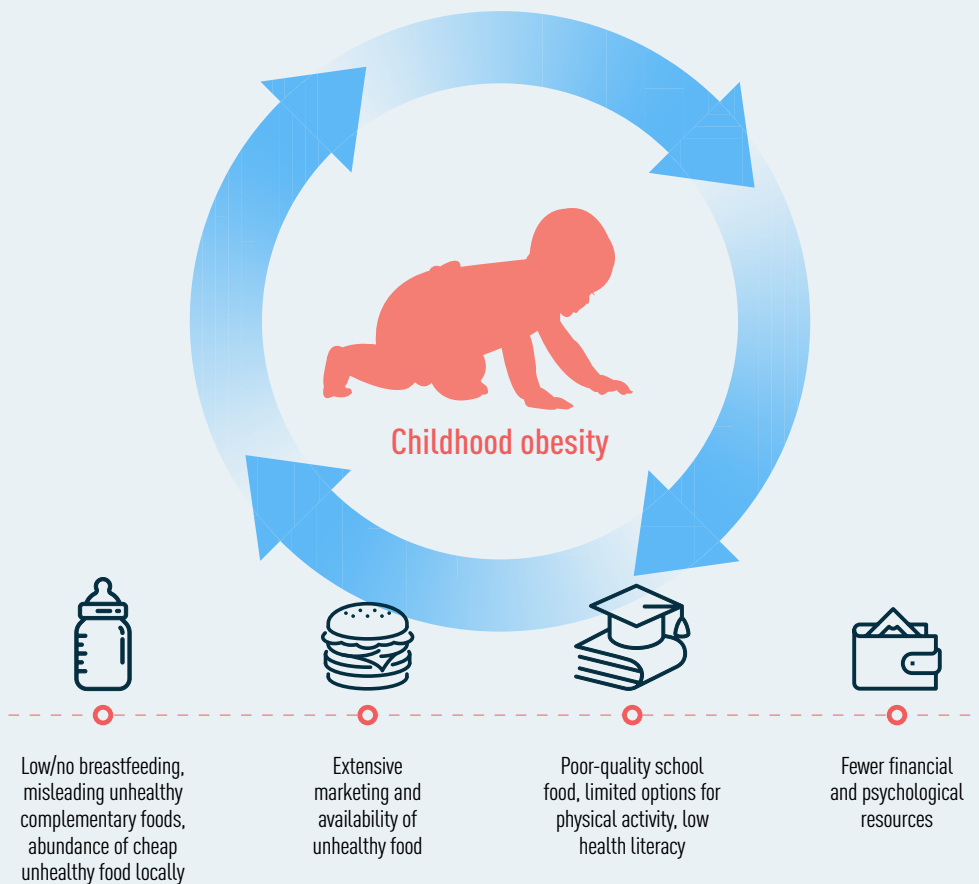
Childhood obesity

Low/no breastfeeding, misleading unhealthy complementary foods, abundance of cheap unhealthy food locally

Extensive marketing and availability of unhealthy food

Poor-quality school food, limited options for physical activity, low health literacy

Fewer financial and psychological resources